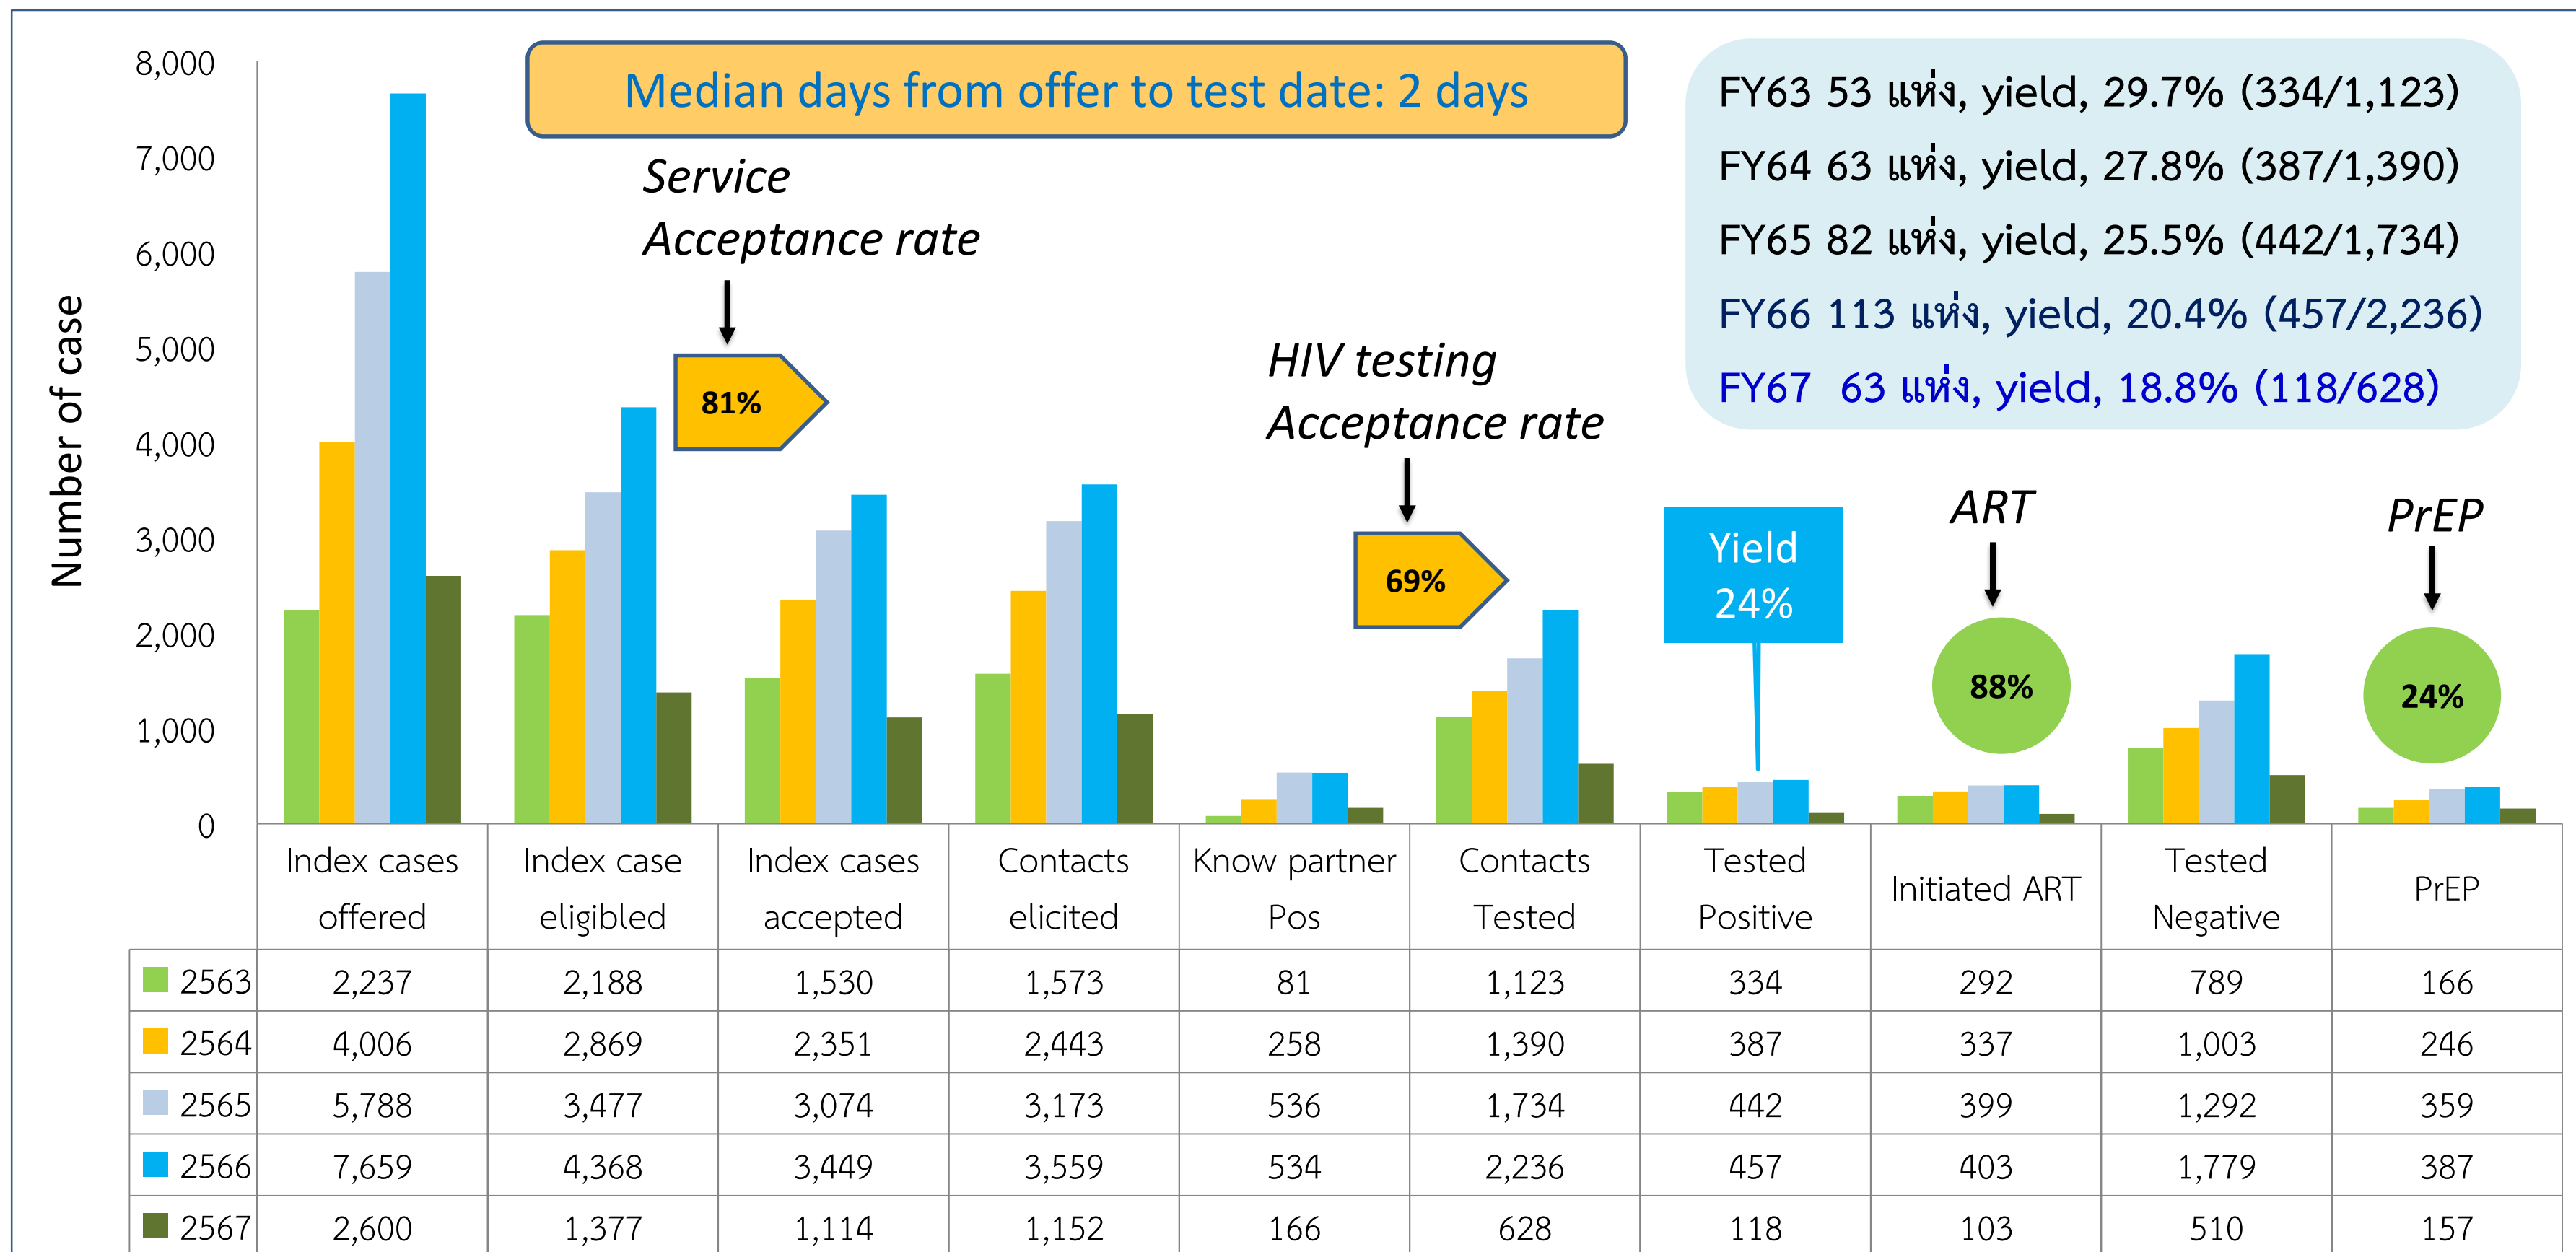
Median days from offer to test date: 2 days

FY63 53 แห่ง, yield, 29.7% (334/1,123)
FY64 63 แห่ง, yield, 27.8% (387/1,390)
FY65 82 แห่ง, yield, 25.5% (442/1,734)
FY66 113 แห่ง, yield, 20.4% (457/2,236)
FY67 63 แห่ง, yield, 18.8% (118/628)

Service Acceptance rate

81%

HIV testing Acceptance rate

69%

Yield 24%

ART

88%

PrEP

24%

Number of case

8,000
7,000
6,000
5,000
4,000
3,000
2,000
1,000
0

| | Index cases offered | Index case eligibled | Index cases accepted | Contacts elicited | Know partner Pos | Contacts Tested | Tested Positive | Initiated ART | Tested Negative | PrEP |
|---|---|---|---|---|---|---|---|---|---|---|
| 2563 | 2,237 | 2,188 | 1,530 | 1,573 | 81 | 1,123 | 334 | 292 | 789 | 166 |
| 2564 | 4,006 | 2,869 | 2,351 | 2,443 | 258 | 1,390 | 387 | 337 | 1,003 | 246 |
| 2565 | 5,788 | 3,477 | 3,074 | 3,173 | 536 | 1,734 | 442 | 399 | 1,292 | 359 |
| 2566 | 7,659 | 4,368 | 3,449 | 3,559 | 534 | 2,236 | 457 | 403 | 1,779 | 387 |
| 2567 | 2,600 | 1,377 | 1,114 | 1,152 | 166 | 628 | 118 | 103 | 510 | 157 |